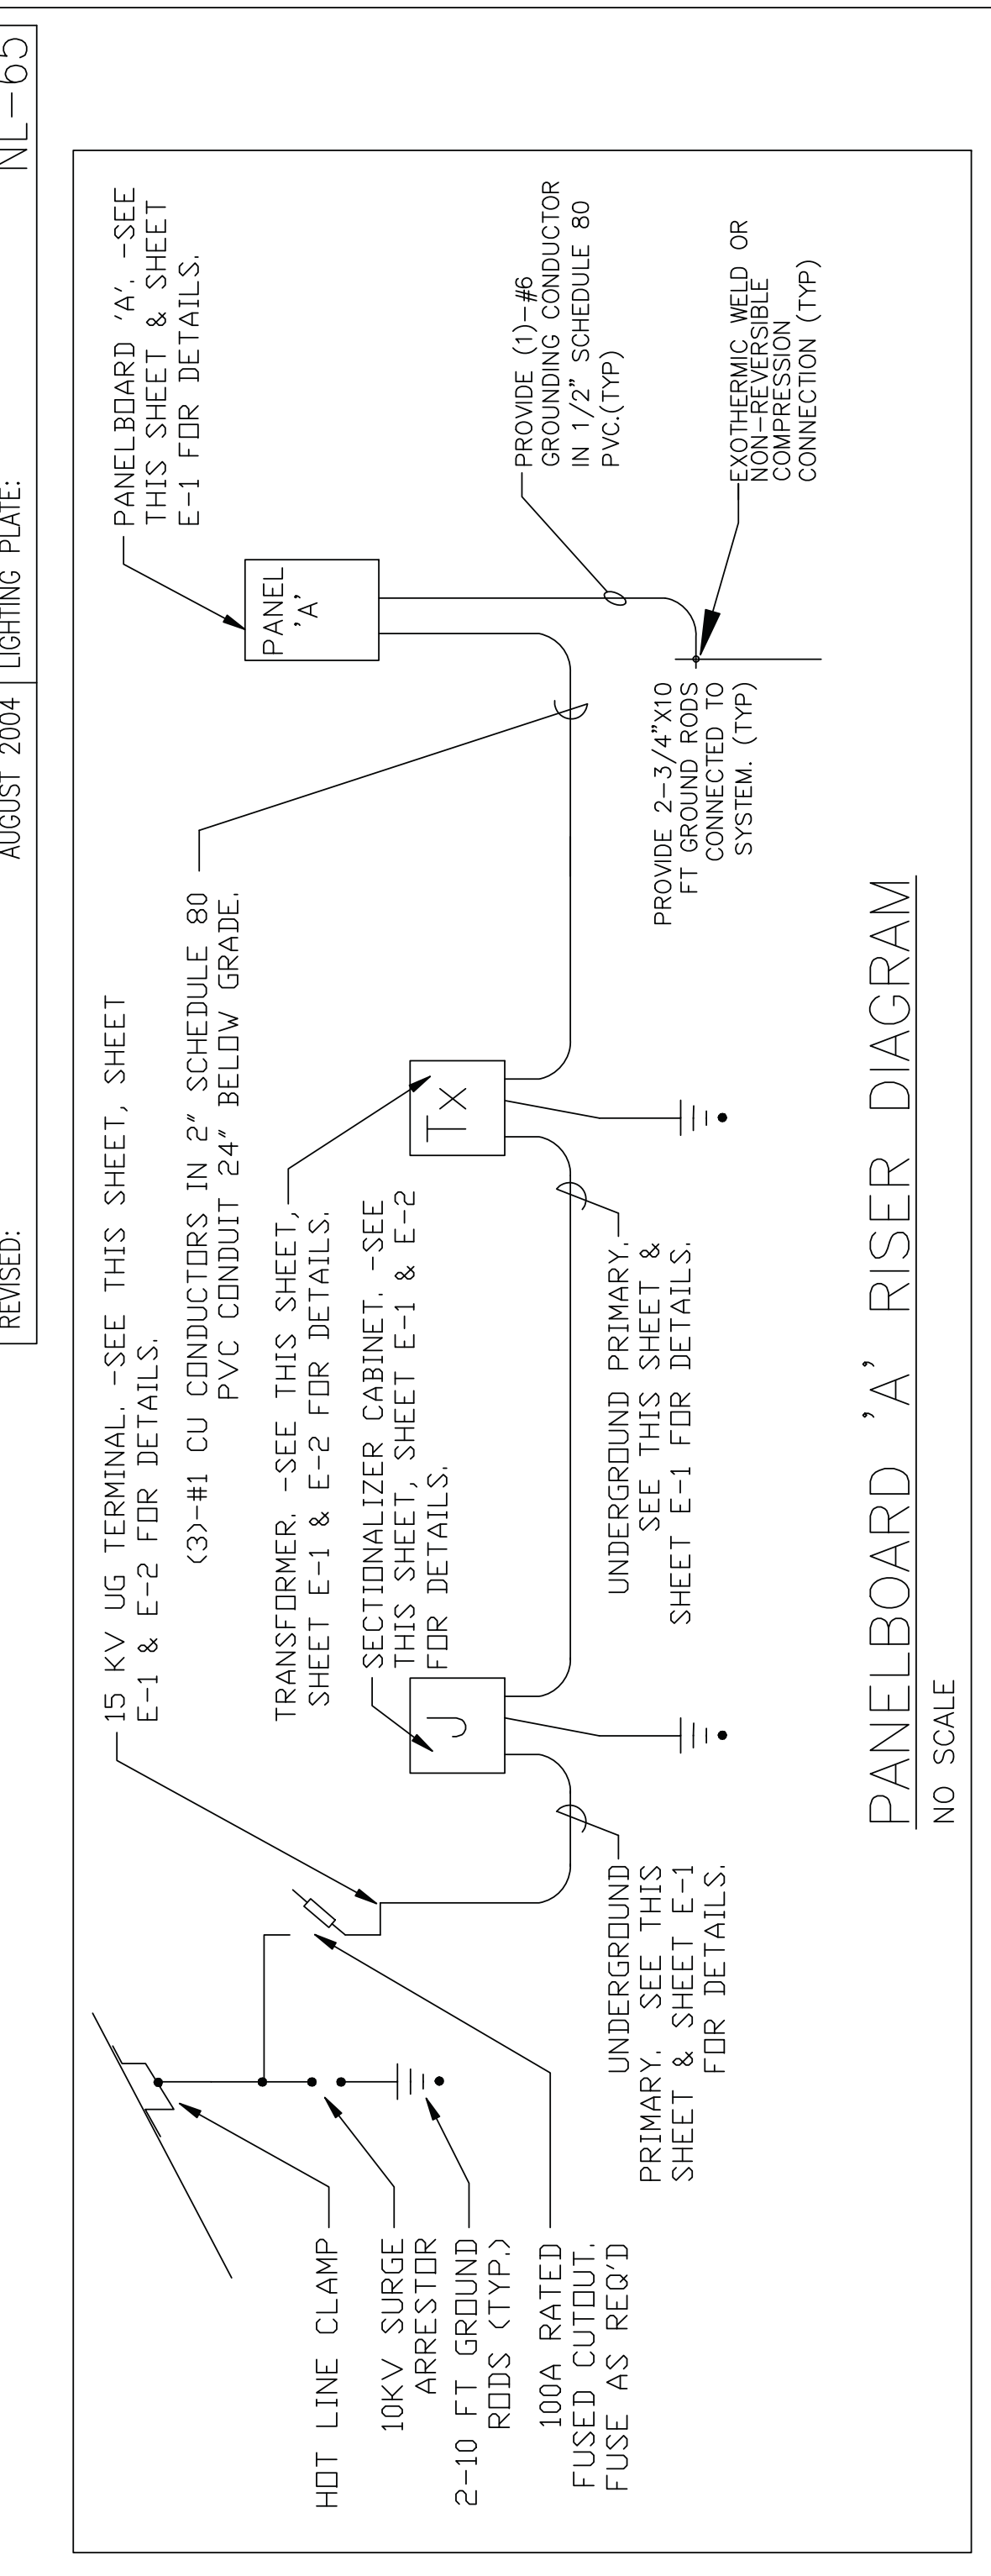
REVISED: AUGUST 2004 LIGHTING PLATE: NL-65

HOT LINE CLAMP

10KV SURGE ARRESTOR

2-10 FT GROUND RODS (TYP.)

100A RATED FUSED CUTOUT, FUSE AS REQ'D

15 KV UG TERMINAL. -SEE THIS SHEET, SHEET E-1 & E-2 FOR DETAILS.

(3)-#1 CU CONDUCTORS IN 2" SCHEDULE 80 PVC CONDUIT 24" BELOW GRADE.

TRANSFORMER. -SEE THIS SHEET, SHEET E-1 & E-2 FOR DETAILS.

SECTIONALIZER CABINET. -SEE THIS SHEET, SHEET E-1 & E-2 FOR DETAILS.

UNDERGROUND PRIMARY. SEE THIS SHEET & SHEET E-1 FOR DETAILS.

UNDERGROUND PRIMARY. SEE THIS SHEET & SHEET E-1 FOR DETAILS.

J

TX

PANEL 'A'

PANELBOARD 'A'. -SEE THIS SHEET & SHEET E-1 FOR DETAILS.

PROVIDE (1)-#6 GROUNDING CONDUCTOR IN 1/2" SCHEDULE 80 PVC.(TYP)

EXOTHERMIC WELD OR NON-REVERSIBLE COMPRESSION CONNECTION (TYP)

PROVIDE 2-3/4"X10 FT GROUND RODS CONNECTED TO SYSTEM. (TYP)

PANELBOARD 'A' RISER DIAGRAM

NO SCALE